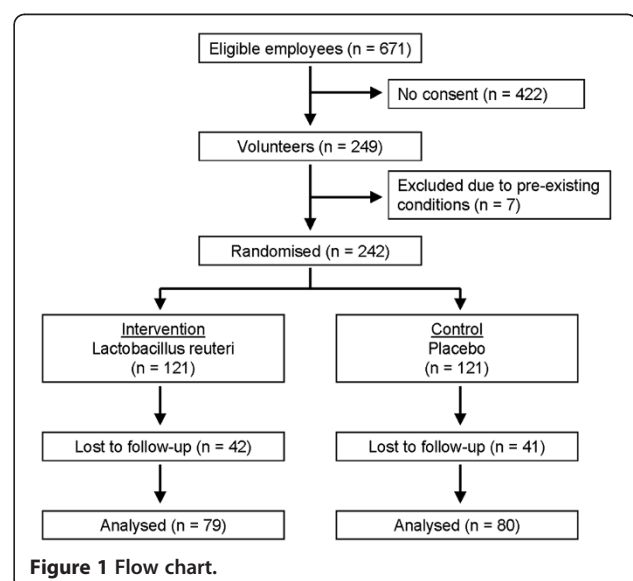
Eligible employees (n = 671)

No consent (n = 422)

Volunteers (n = 249)

Excluded due to pre-existing conditions (n = 7)

Randomised (n = 242)

Intervention
Lactobacillus reuteri
(n = 121)

Control
Placebo
(n = 121)

Lost to follow-up (n = 42)

Lost to follow-up (n = 41)

Analysed (n = 79)

Analysed (n = 80)

Figure 1 Flow chart.